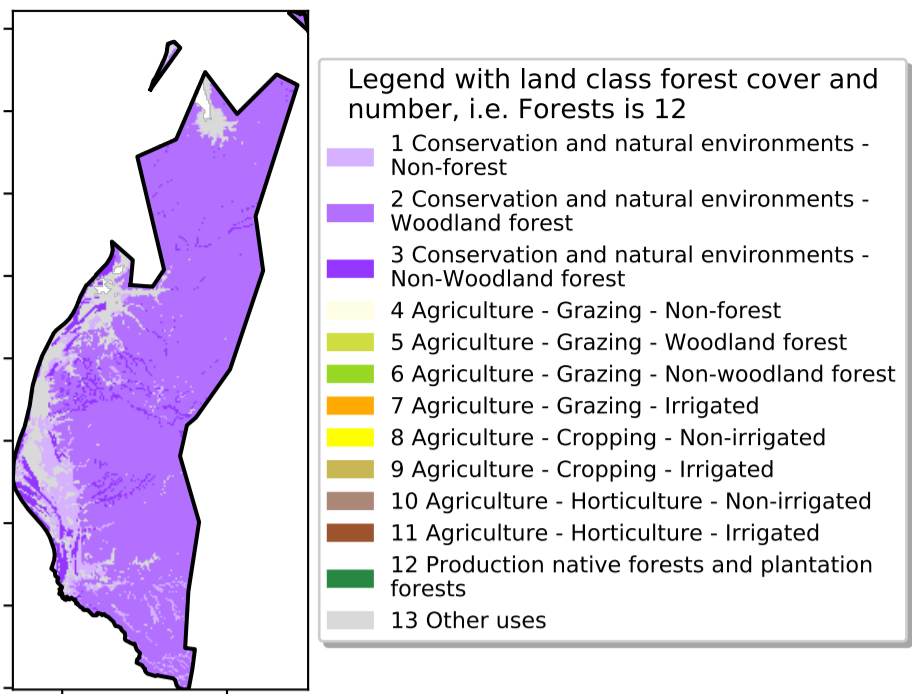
Legend with land class forest cover and number, i.e. Forests is 12

1 Conservation and natural environments - Non-forest
2 Conservation and natural environments - Woodland forest
3 Conservation and natural environments - Non-Woodland forest
4 Agriculture - Grazing - Non-forest
5 Agriculture - Grazing - Woodland forest
6 Agriculture - Grazing - Non-woodland forest
7 Agriculture - Grazing - Irrigated
8 Agriculture - Cropping - Non-irrigated
9 Agriculture - Cropping - Irrigated
10 Agriculture - Horticulture - Non-irrigated
11 Agriculture - Horticulture - Irrigated
12 Production native forests and plantation forests
13 Other uses